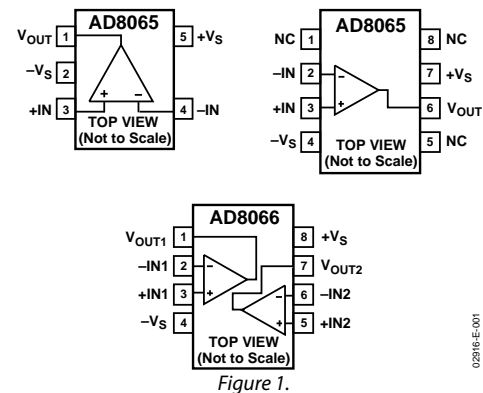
AD8065

$V_{OUT}$ 1
$-V_S$ 2
+IN 3
5 $+V_S$
4 –IN
TOP VIEW
(Not to Scale)

AD8065

NC 1
–IN 2
+IN 3
$-V_S$ 4
8 NC
7 $+V_S$
6 $V_{OUT}$
5 NC
TOP VIEW
(Not to Scale)

AD8066

$V_{OUT1}$ 1
–IN1 2
+IN1 3
$-V_S$ 4
8 $+V_S$
7 $V_{OUT2}$
6 –IN2
5 +IN2
TOP VIEW
(Not to Scale)

02916-E-001

Figure 1.